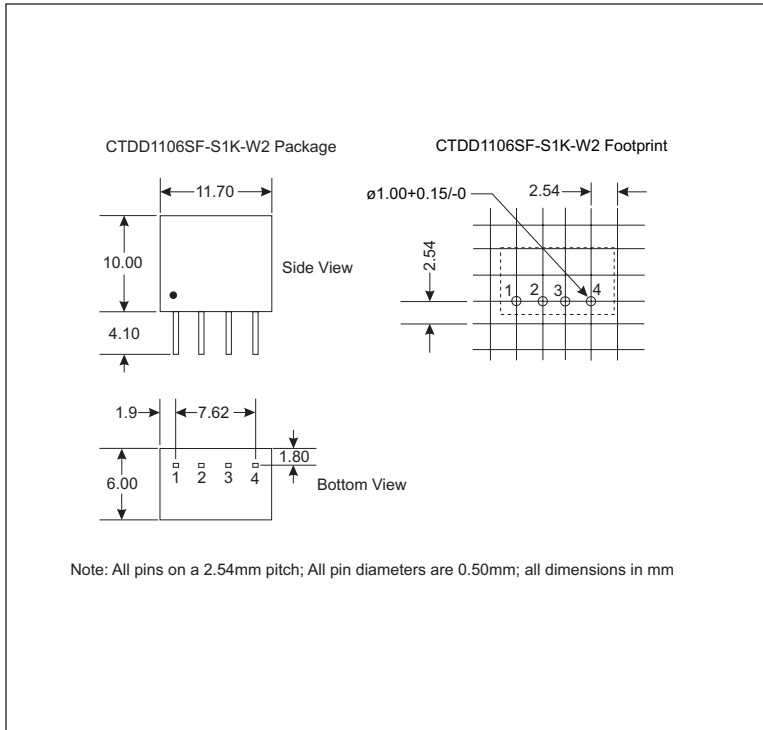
CTDD1106SF-S1K-W2 Package

11.70

10.00

Side View

4.10

1.9

7.62

1.80

6.00

1 2 3 4

Bottom View

CTDD1106SF-S1K-W2 Footprint

ø1.00+0.15/-0

2.54

2.54

1 2 3 4

Note: All pins on a 2.54mm pitch; All pin diameters are 0.50mm; all dimensions in mm